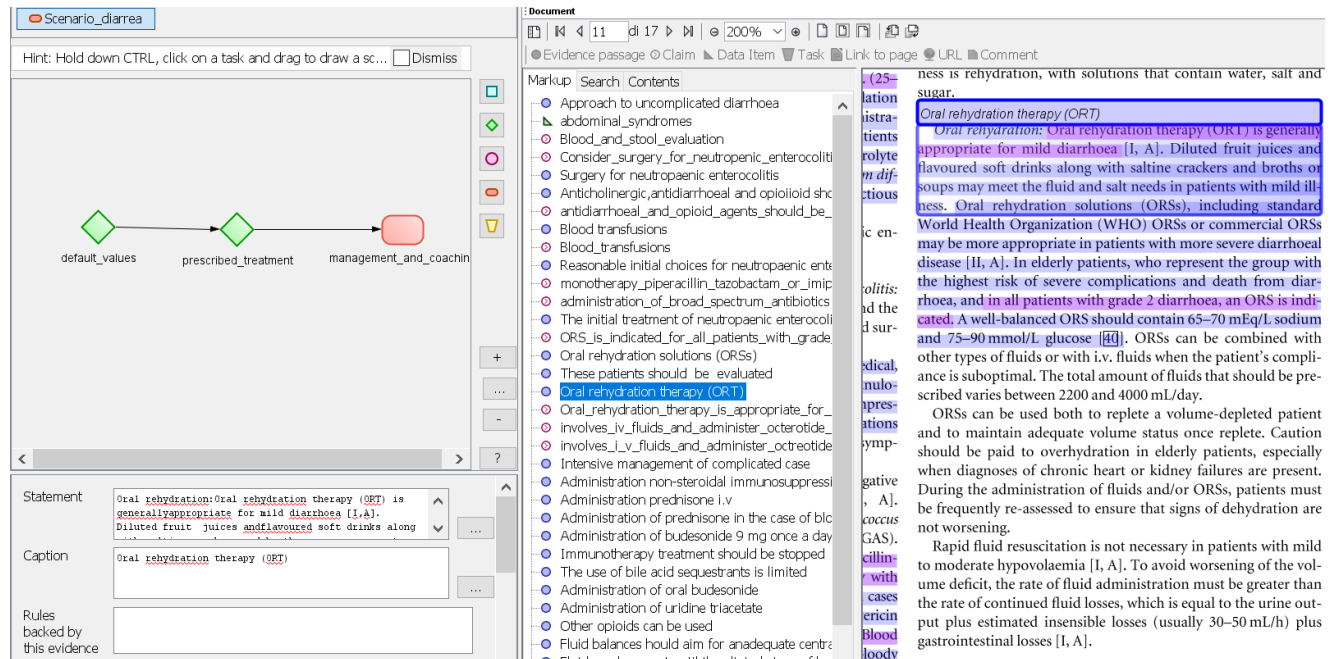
Scenario_diarrea

Hint: Hold down CTRL, click on a task and drag to draw a sc... Dismiss

default_values
prescribed_treatment
management_and_coachin

+
...
-
?

Statement
Oral rehydration:Oral rehydration therapy (ORT) is generallyappropriate for mild diarrhoea [I,A]. Diluted fruit juices andflavoured soft drinks along

Caption
Oral rehydration therapy (ORT)

Rules backed by this evidence

...
...

Document
11 di 17 200%

Evidence passage Claim Data Item Task Link to page URL Comment

Markup Search Contents

Approach to uncomplicated diarrhoea
abdominal_syndromes
Blood_and_stool_evaluation
Consider_surgery_for_neutropenic_enterocoliti
Surgery for neutropaenic enterocolitis
Anticholinergic,antidiarrhoeal and opioiioid sho
antidiarrhoeal_and_opioid_agents_should_be_
Blood transfusions
Blood_transfusions
Reasonable initial choices for neutropaenic ente
monotherapy_piperacillin_tazobactam_or_imip
administration_of_broad_spectrum_antibiotics
The initial treatment of neutropaenic enterocoli
ORS_is_indicated_for_all_patients_with_grade_
Oral rehydration solutions (ORSs)
These patients should be evaluated
Oral rehydration therapy (ORT)
Oral_rehydration_therapy_is_appropriate_for_
involves_iv_fluids_and_administer_octerotide_
involves_i_v_fluids_and_administer_octreotide
Intensive management of complicated case
Administration non-steroidal immunosuppressi
Administration prednisone i.v
Administration of prednisone in the case of blc
Administration of budesonide 9 mg once a day
Immunotherapy treatment should be stopped
The use of bile acid sequestrants is limited
Administration of oral budesonide
Administration of uridine triacetate
Other opioids can be used
Fluid balances hould aim for anadequate centra

ness is rehydration, with solutions that contain water, salt and sugar.

Oral rehydration therapy (ORT)

Oral rehydration: Oral rehydration therapy (ORT) is generally appropriate for mild diarrhoea [I, A]. Diluted fruit juices and flavoured soft drinks along with saltine crackers and broths or soups may meet the fluid and salt needs in patients with mild illness. Oral rehydration solutions (ORSs), including standard World Health Organization (WHO) ORSs or commercial ORSs may be more appropriate in patients with more severe diarrhoeal disease [II, A]. In elderly patients, who represent the group with the highest risk of severe complications and death from diarrhoea, and in all patients with grade 2 diarrhoea, an ORS is indicated. A well-balanced ORS should contain 65–70 mEq/L sodium and 75–90 mmol/L glucose [40]. ORSs can be combined with other types of fluids or with i.v. fluids when the patient's compliance is suboptimal. The total amount of fluids that should be prescribed varies between 2200 and 4000 mL/day.

ORSs can be used both to replete a volume-depleted patient and to maintain adequate volume status once replete. Caution should be paid to overhydration in elderly patients, especially when diagnoses of chronic heart or kidney failures are present. During the administration of fluids and/or ORSs, patients must be frequently re-assessed to ensure that signs of dehydration are not worsening.

Rapid fluid resuscitation is not necessary in patients with mild to moderate hypovolaemia [I, A]. To avoid worsening of the volume deficit, the rate of fluid administration must be greater than the rate of continued fluid losses, which is equal to the urine output plus estimated insensible losses (usually 30–50 mL/h) plus gastrointestinal losses [I, A].